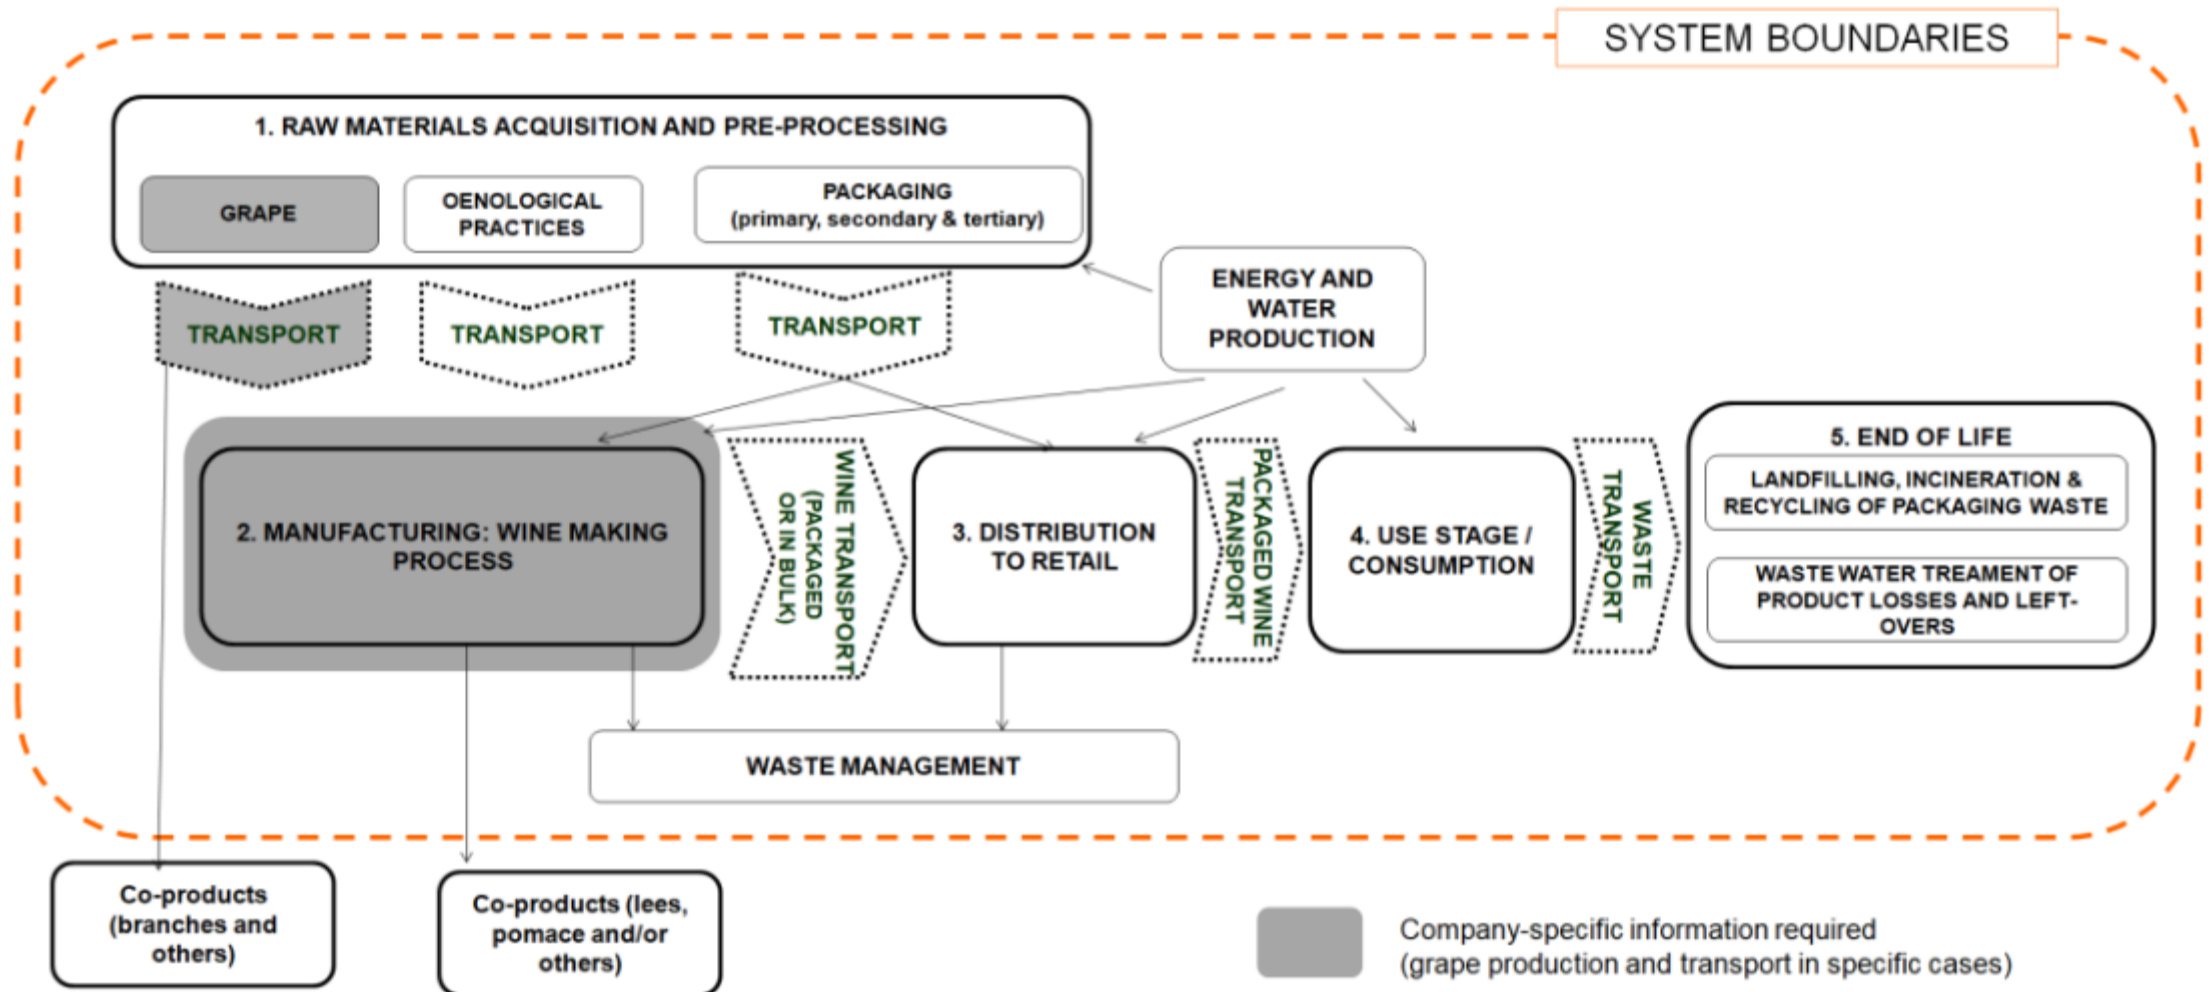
SYSTEM BOUNDARIES

1. RAW MATERIALS ACQUISITION AND PRE-PROCESSING

GRAPE

OENOLOGICAL PRACTICES

PACKAGING (primary, secondary & tertiary)

TRANSPORT

TRANSPORT

TRANSPORT

ENERGY AND WATER PRODUCTION

2. MANUFACTURING: WINE MAKING PROCESS

WINE TRANSPORT (PACKAGED OR IN BULK)

3. DISTRIBUTION TO RETAIL

PACKAGED WINE TRANSPORT

4. USE STAGE / CONSUMPTION

WASTE TRANSPORT

5. END OF LIFE

LANDFILLING, INCINERATION & RECYCLING OF PACKAGING WASTE

WASTE WATER TREAMENT OF PRODUCT LOSSES AND LEFT-OVERS

WASTE MANAGEMENT

Co-products (branches and others)

Co-products (lees, pomace and/or others)

Company-specific information required (grape production and transport in specific cases)